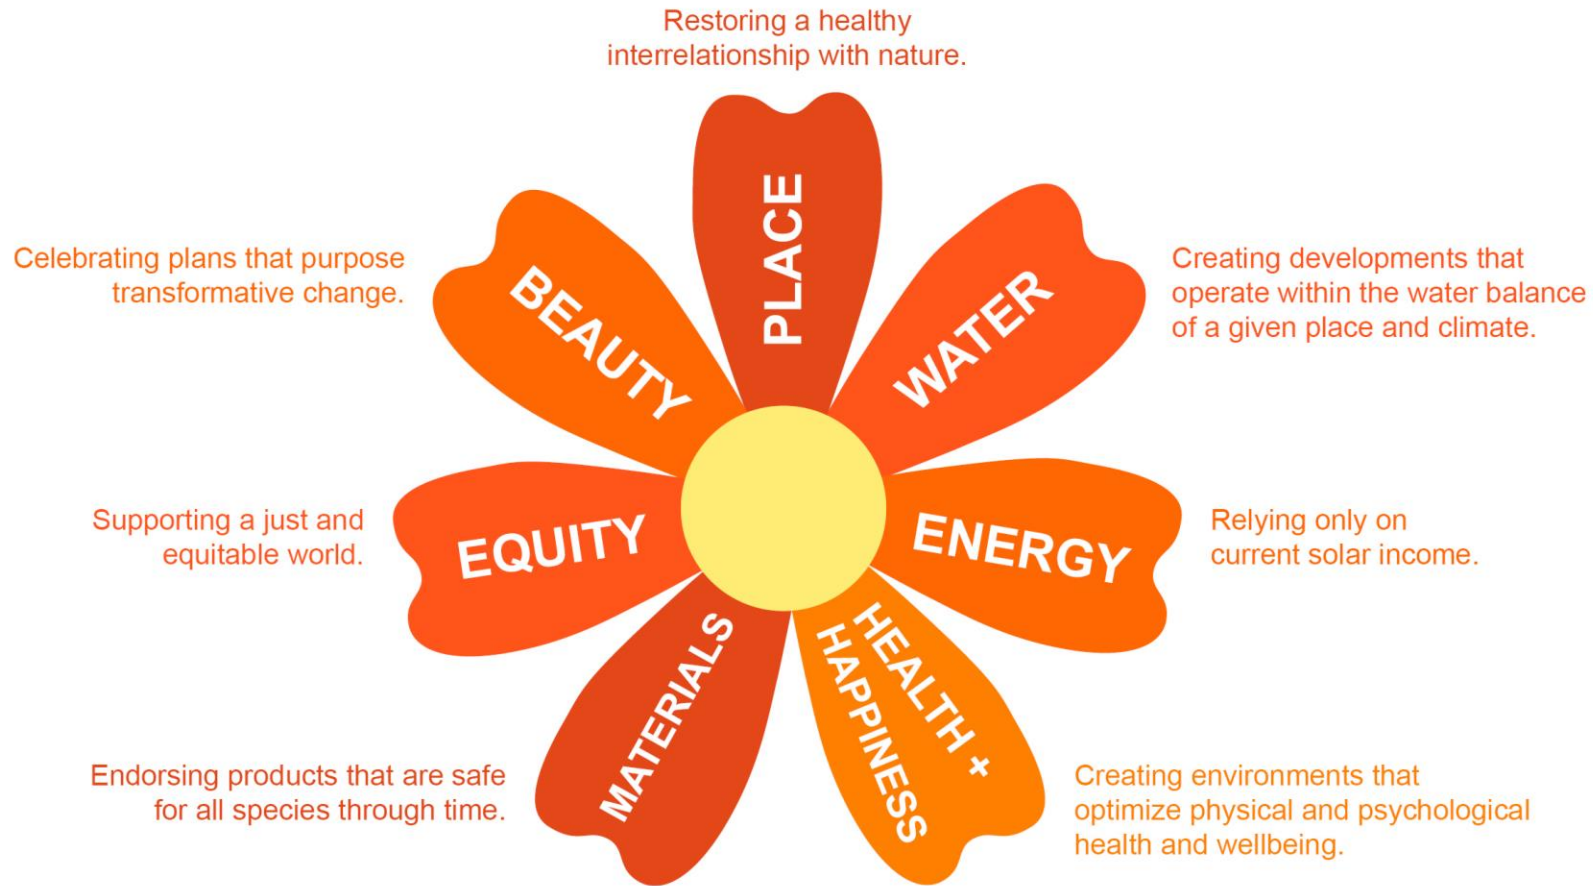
Restoring a healthy interrelationship with nature.

PLACE

Celebrating plans that purpose transformative change.

BEAUTY

Creating developments that operate within the water balance of a given place and climate.

WATER

Supporting a just and equitable world.

EQUITY

ENERGY

Relying only on current solar income.

MATERIALS

HEALTH + HAPPINESS

Endorsing products that are safe for all species through time.

Creating environments that optimize physical and psychological health and wellbeing.